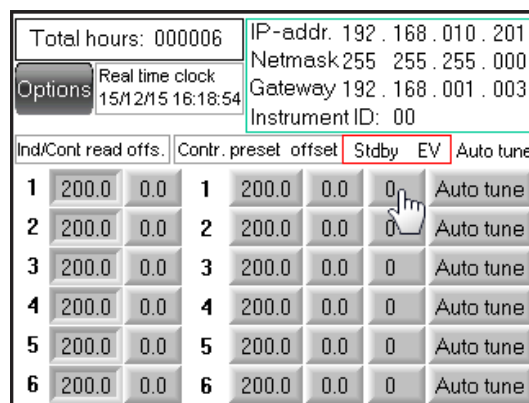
Total hours: 000006

Options

Real time clock
15/12/15 16:18:54

IP-addr. 192 . 168 . 010 . 201
Netmask 255 255 . 255 . 000
Gateway 192 . 168 . 001 . 003
Instrument ID: 00

Ind/Cont read offs. | Contr. preset offset | Stdby EV | Auto tune

| | | | | | | | |
|---|---|---|---|---|---|---|---|
| 1 | 200.0 | 0.0 | 1 | 200.0 | 0.0 | 0 | Auto tune |
| 2 | 200.0 | 0.0 | 2 | 200.0 | 0.0 | 0 | Auto tune |
| 3 | 200.0 | 0.0 | 3 | 200.0 | 0.0 | 0 | Auto tune |
| 4 | 200.0 | 0.0 | 4 | 200.0 | 0.0 | 0 | Auto tune |
| 5 | 200.0 | 0.0 | 5 | 200.0 | 0.0 | 0 | Auto tune |
| 6 | 200.0 | 0.0 | 6 | 200.0 | 0.0 | 0 | Auto tune |